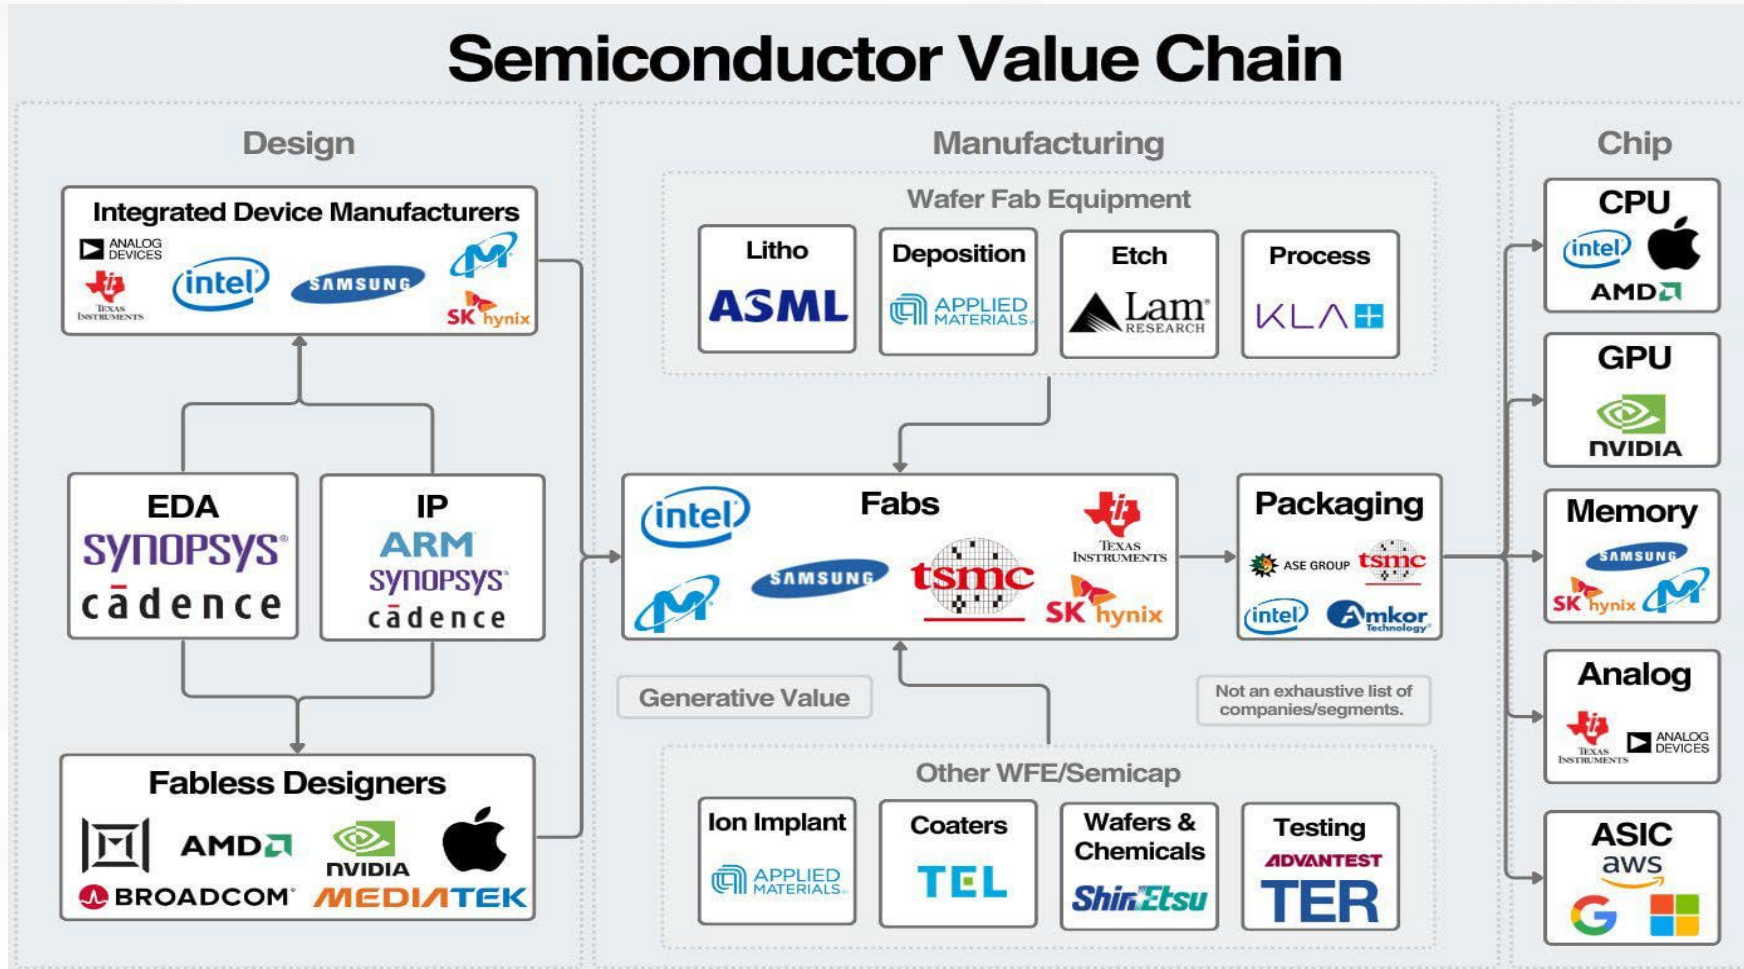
Semiconductor Value Chain

Design

Integrated Device Manufacturers
ANALOG DEVICES
TEXAS INSTRUMENTS
intel
SAMSUNG
SK hynix

EDA
SYNOPSYS
cādence

IP
ARM
SYNOPSYS
cādence

Fabless Designers
AMD
NVIDIA
BROADCOM
MEDIATEK

Manufacturing

Wafer Fab Equipment

Litho
ASML

Deposition
APPLIED MATERIALS

Etch
Lam RESEARCH

Process
KLA

Fabs
intel
SAMSUNG
tsmc
TEXAS INSTRUMENTS
SK hynix

Packaging
ASE GROUP
tsmc
intel
Amkor Technology

Generative Value

Not an exhaustive list of companies/segments.

Other WFE/Semicap

Ion Implant
APPLIED MATERIALS

Coaters
TEL

Wafers & Chemicals
ShinEtsu

Testing
ADVANTEST
TER

Chip

CPU
intel
AMD

GPU
NVIDIA

Memory
SAMSUNG
SK hynix

Analog
TEXAS INSTRUMENTS
ANALOG DEVICES

ASIC
aws